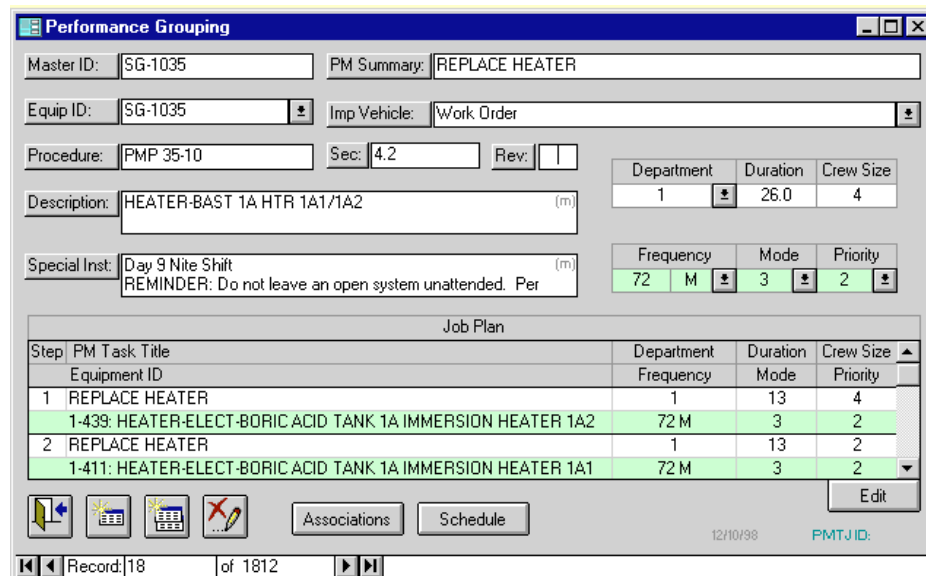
Performance Grouping

Master ID: SG-1035

PM Summary: REPLACE HEATER

Equip ID: SG-1035

Imp Vehicle: Work Order

Procedure: PMP 35-10

Sec: 4.2

Rev:

| Department | Duration | Crew Size |
|---|---|---|
| 1 | 26.0 | 4 |

Description: HEATER-BAST 1A HTR 1A1/1A2 (m)

| Frequency | | Mode | Priority |
|---|---|---|---|
| 72 | M | 3 | 2 |

Special Inst: Day 9 Nite Shift
REMINDER: Do not leave an open system unattended. Per (m)

Job Plan

| Step | PM Task Title / Equipment ID | Department / Frequency | Duration / Mode | Crew Size / Priority |
|---|---|---|---|---|
| 1 | REPLACE HEATER | 1 | 13 | 4 |
| | 1-439: HEATER-ELECT-BORIC ACID TANK 1A IMMERSION HEATER 1A2 | 72 M | 3 | 2 |
| 2 | REPLACE HEATER | 1 | 13 | 2 |
| | 1-411: HEATER-ELECT-BORIC ACID TANK 1A IMMERSION HEATER 1A1 | 72 M | 3 | 2 |

Edit

Associations Schedule

12/10/98 PMTJ ID:

Record: 18 of 1812